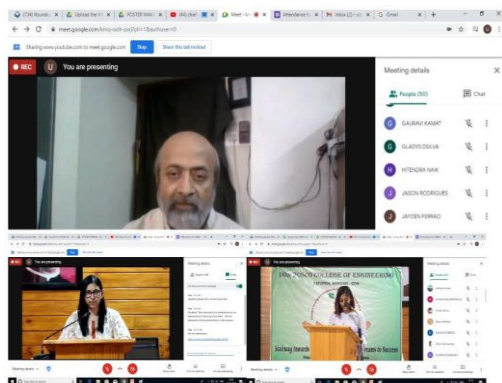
(726) Roundt... | Upload the... | POSTER MAKI... | (40) dow!... | Meet - ... | Attendance... | Inbox (2) - ... | Gmail

meet.google.com/kmy-wkh-psq?pli=1&authuser=0

Sharing www.youtube.com to meet.google.com | Stop | Share this tab instead

REC | U | You are presenting

Meeting details

People (50) | Chat

GAURAV KAMAT

GLADYS DSILVA

HITENDRA NAIK

JASON RODRIGUES

JAYDEN FERRAO

You are presenting

Meeting details

You are presenting

Meeting details

DON BOSCO COLLEGE OF ENGINEERING

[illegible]

Gateway towards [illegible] ... to Success